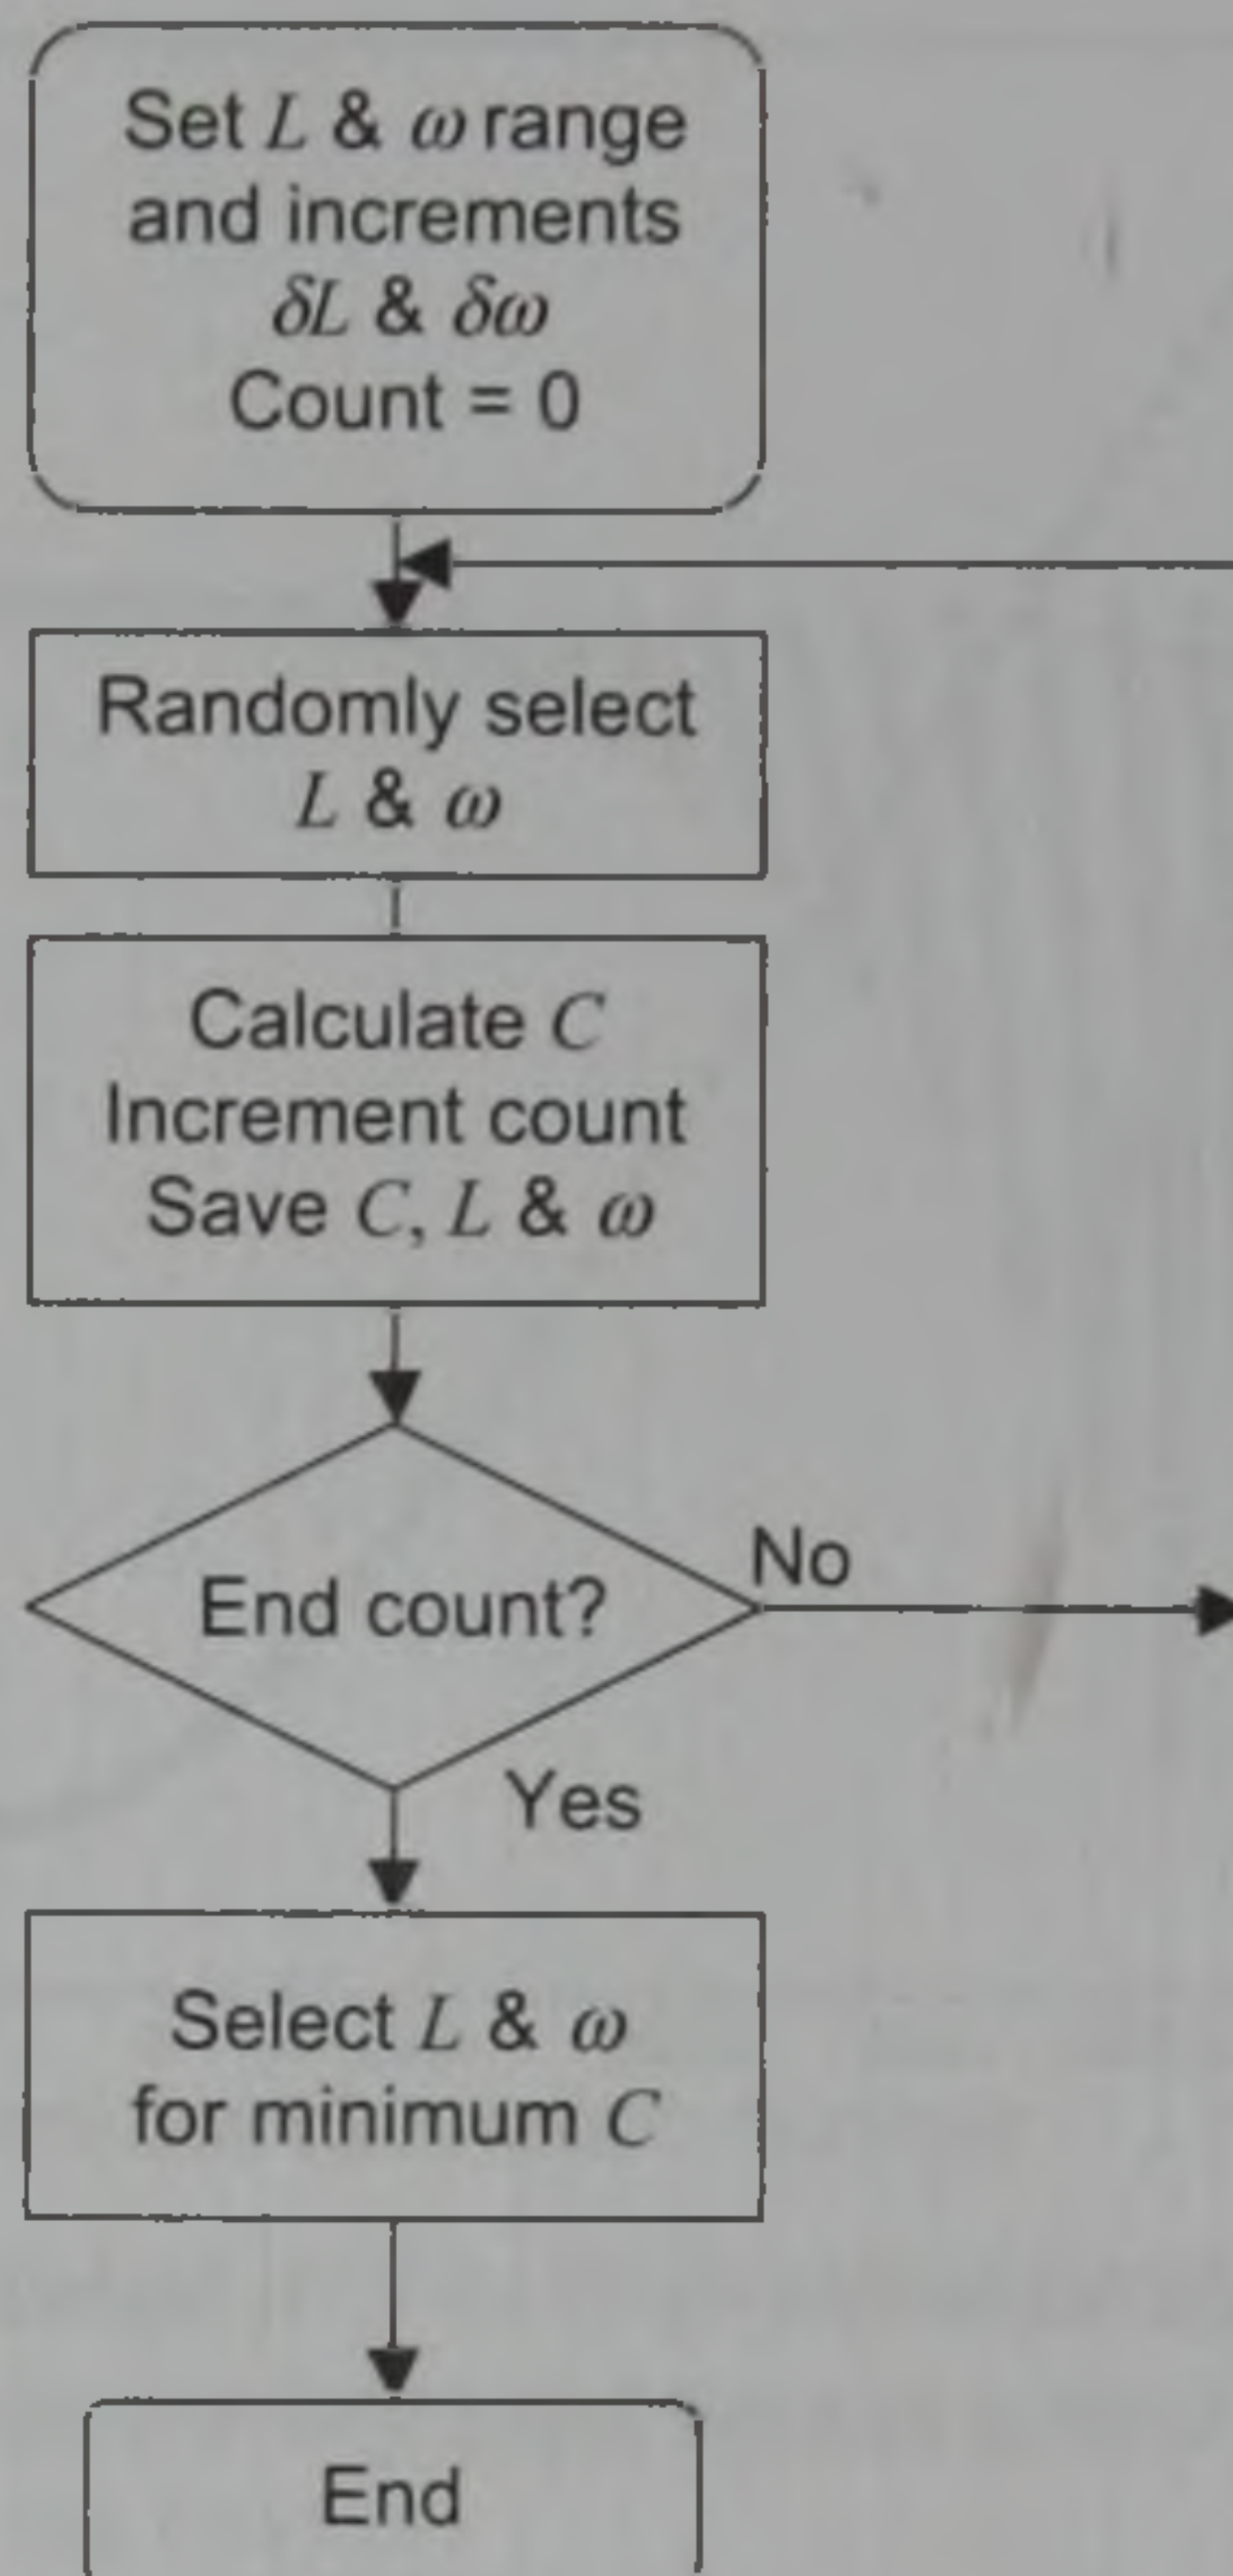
Set $L$ & $\omega$ range and increments $\delta L$ & $\delta\omega$
Count = 0

Randomly select $L$ & $\omega$

Calculate $C$
Increment count
Save $C$, $L$ & $\omega$

End count?

No

Yes

Select $L$ & $\omega$ for minimum $C$

End